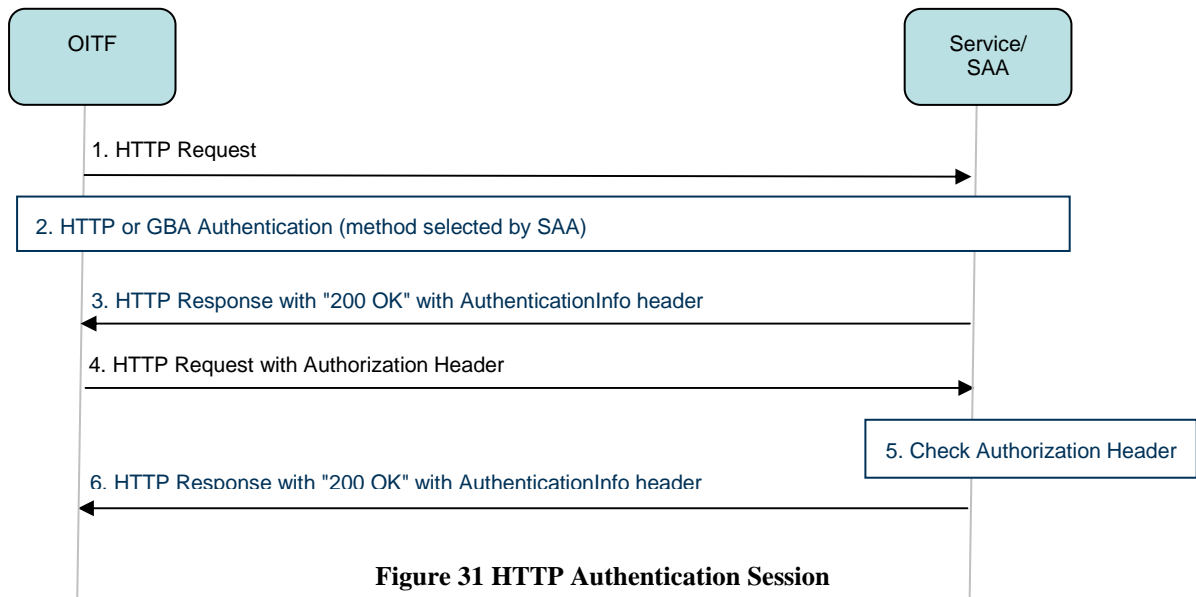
OITF

Service/ SAA

1. HTTP Request

2. HTTP or GBA Authentication (method selected by SAA)

3. HTTP Response with "200 OK" with AuthenticationInfo header

4. HTTP Request with Authorization Header

5. Check Authorization Header

6. HTTP Response with "200 OK" with AuthenticationInfo header

Figure 31 HTTP Authentication Session